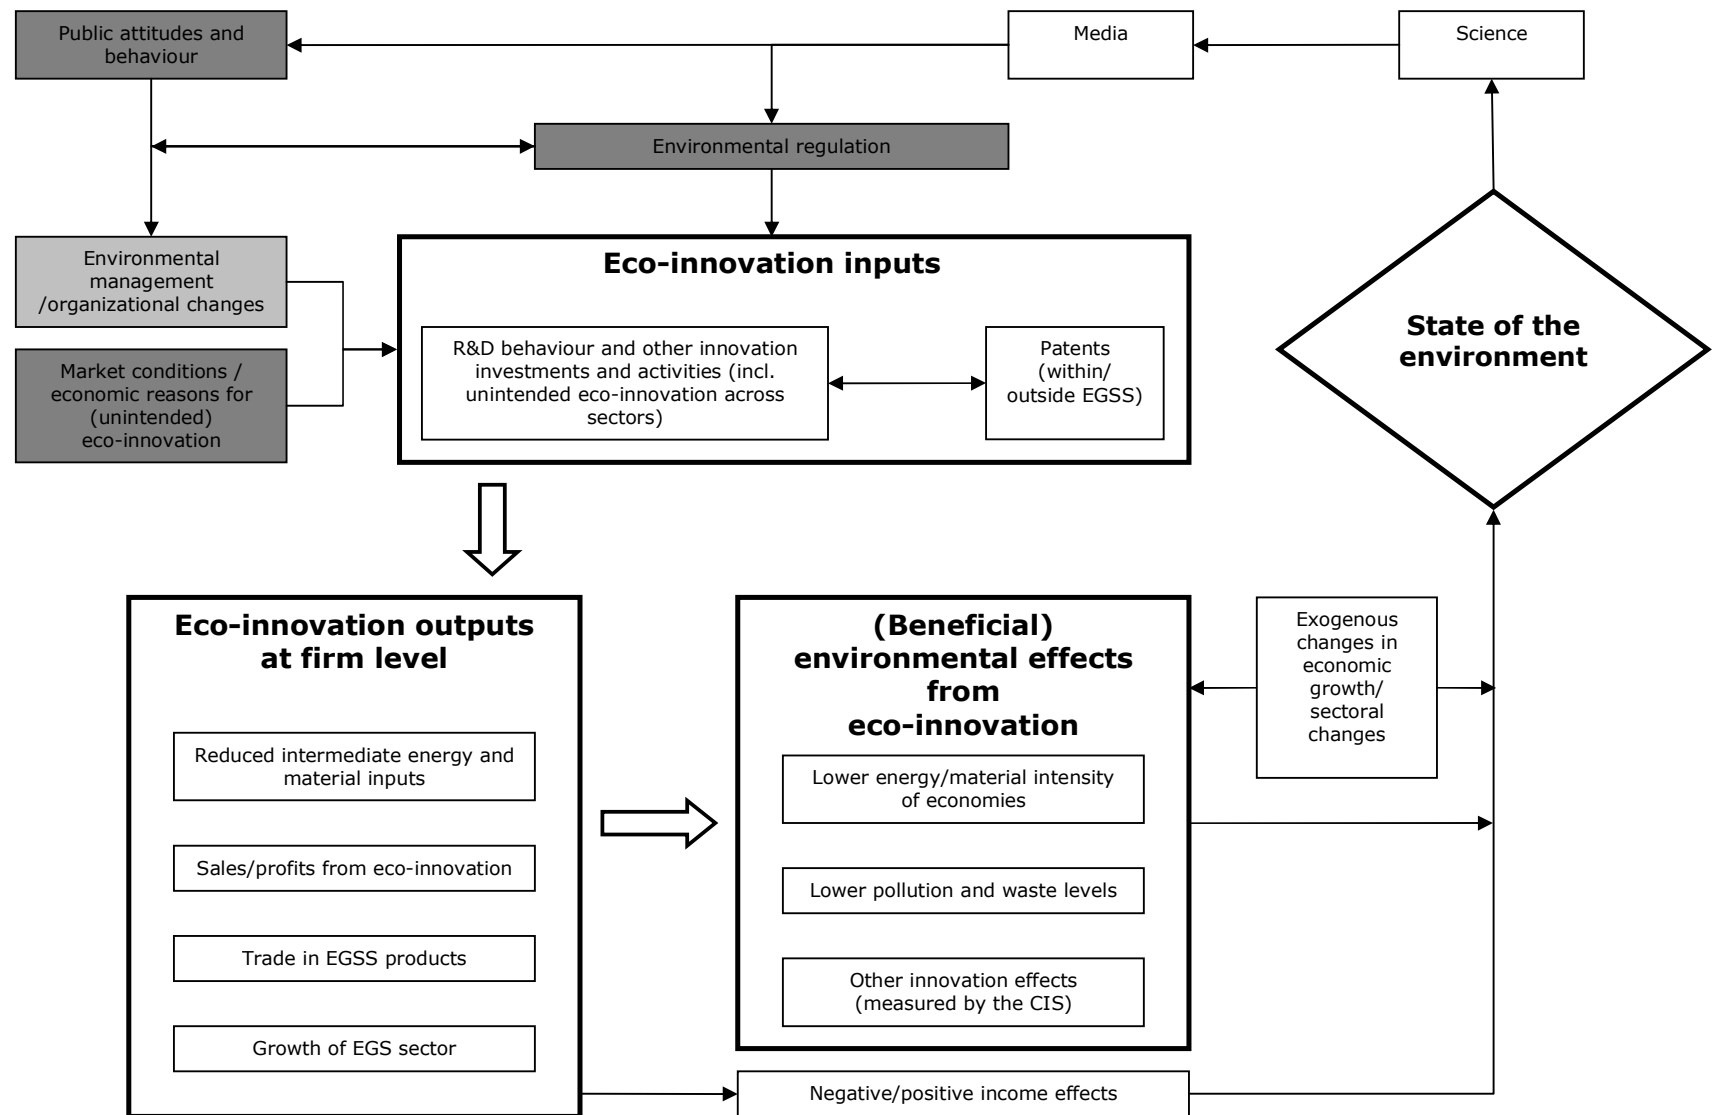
Public attitudes and behaviour

Media

Science

Environmental regulation

Environmental management /organizational changes

Market conditions / economic reasons for (unintended) eco-innovation

Eco-innovation inputs

R&D behaviour and other innovation investments and activities (incl. unintended eco-innovation across sectors)

Patents (within/ outside EGSS)

State of the environment

Eco-innovation outputs at firm level

Reduced intermediate energy and material inputs

Sales/profits from eco-innovation

Trade in EGSS products

Growth of EGS sector

(Beneficial) environmental effects from eco-innovation

Lower energy/material intensity of economies

Lower pollution and waste levels

Other innovation effects (measured by the CIS)

Exogenous changes in economic growth/ sectoral changes

Negative/positive income effects